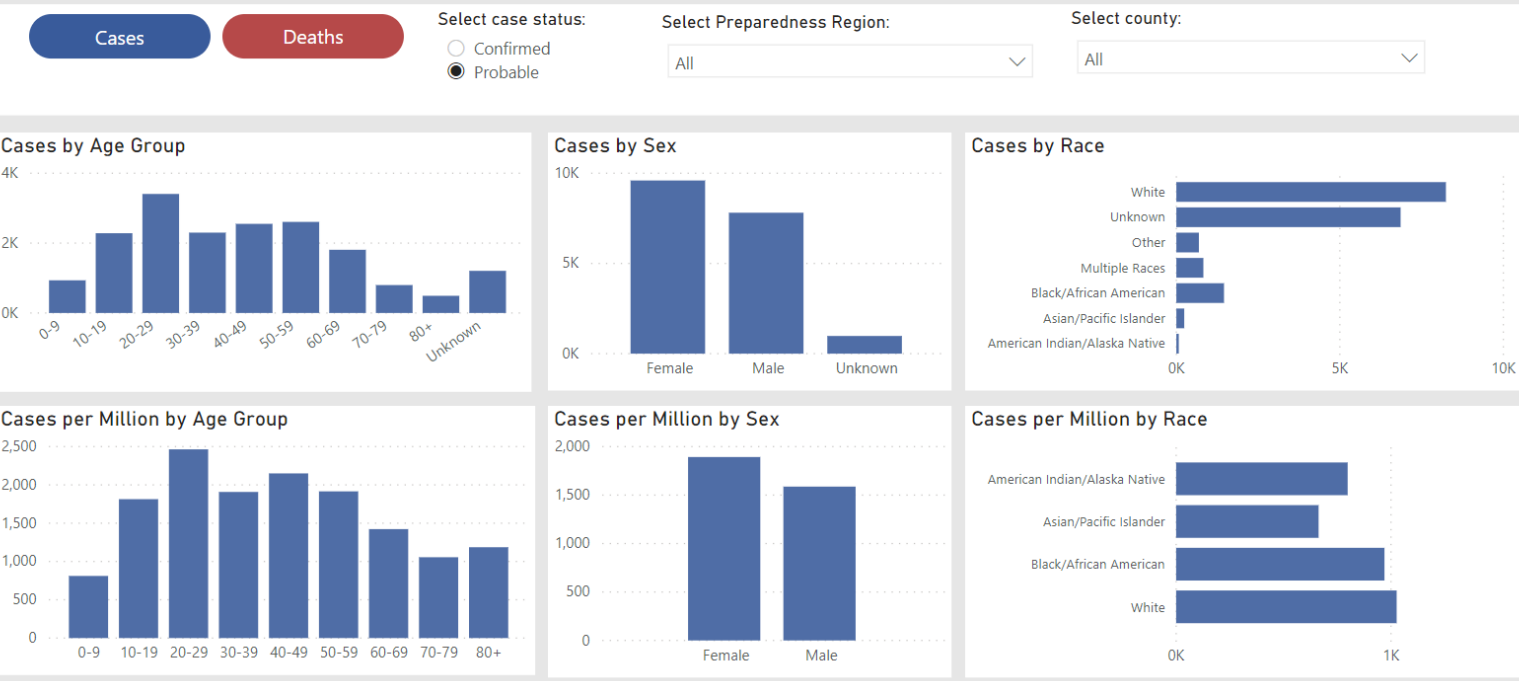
Cases

Deaths

Select case status:
Confirmed
Probable

Select Preparedness Region:
All

Select county:
All

Cases by Age Group
4K
2K
0K
0-9
10-19
20-29
30-39
40-49
50-59
60-69
70-79
80+
Unknown

Cases by Sex
10K
5K
0K
Female
Male
Unknown

Cases by Race
White
Unknown
Other
Multiple Races
Black/African American
Asian/Pacific Islander
American Indian/Alaska Native
0K
5K
10K

Cases per Million by Age Group
2,500
2,000
1,500
1,000
500
0
0-9
10-19
20-29
30-39
40-49
50-59
60-69
70-79
80+

Cases per Million by Sex
2,000
1,500
1,000
500
0
Female
Male

Cases per Million by Race
American Indian/Alaska Native
Asian/Pacific Islander
Black/African American
White
0K
1K